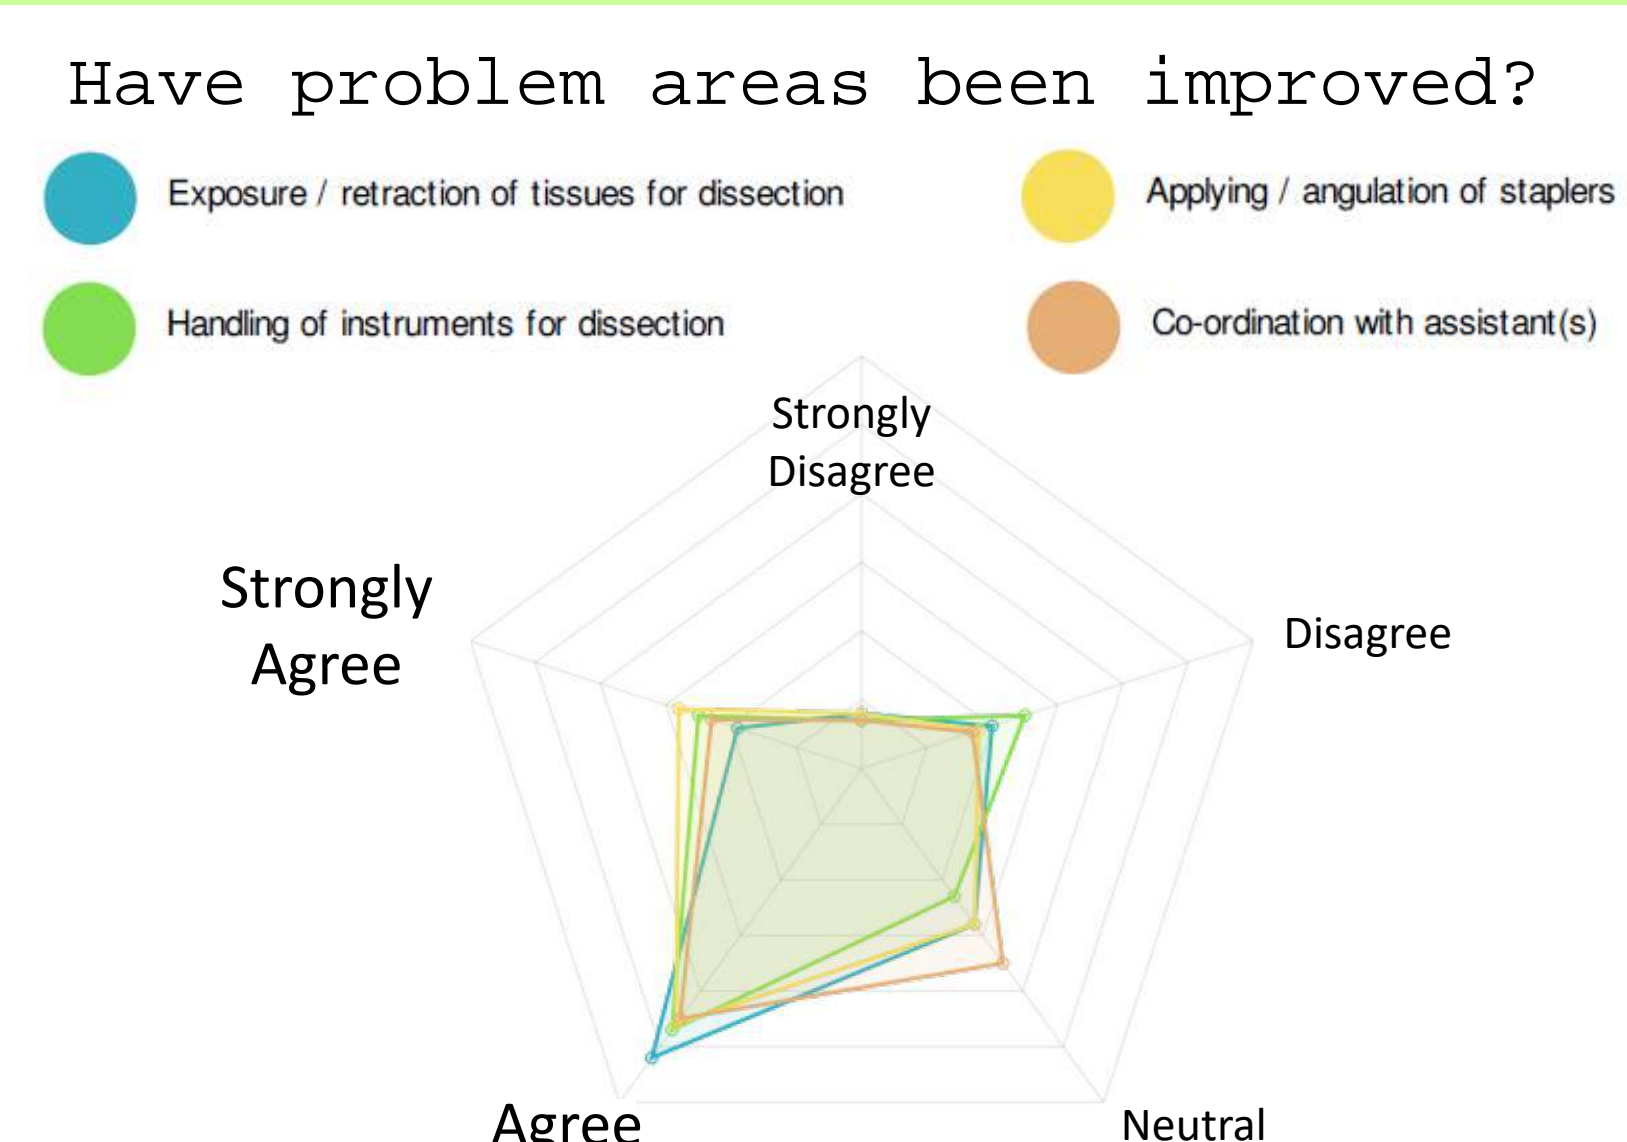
Have problem areas been improved?

Exposure / retraction of tissues for dissection

Applying / angulation of staplers

Handling of instruments for dissection

Co-ordination with assistant(s)

Strongly Disagree

Disagree

Strongly Agree

Agree

Neutral